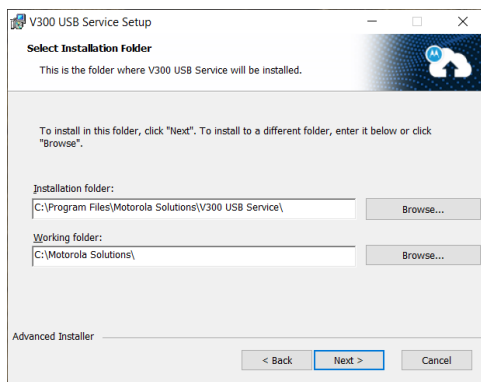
V300 USB Service Setup

Select Installation Folder

This is the folder where V300 USB Service will be installed.

To install in this folder, click "Next". To install to a different folder, enter it below or click "Browse".

Installation folder:

C:\Program Files\Motorola Solutions\V300 USB Service\

Browse...

Working folder:

C:\Motorola Solutions\

Browse...

Advanced Installer

< Back

Next >

Cancel